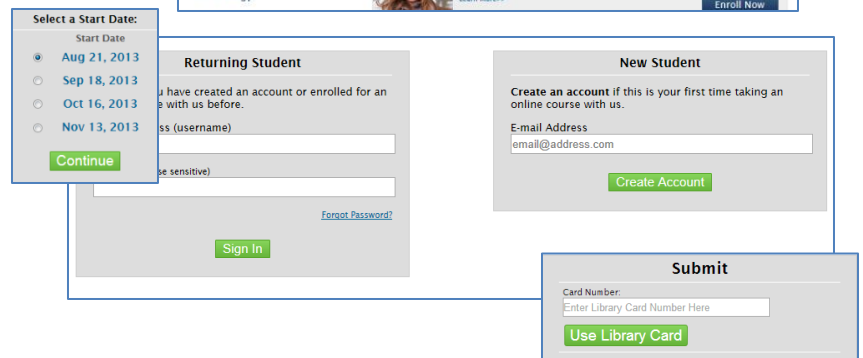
Enroll Now

Select a Start Date:

Start Date

Aug 21, 2013

Sep 18, 2013

Oct 16, 2013

Nov 13, 2013

Continue

Returning Student

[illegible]u have created an account or enrolled for an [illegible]e with us before.

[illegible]ss (username)

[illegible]se sensitive)

Forgot Password?

Sign In

New Student

**Create an account** if this is your first time taking an online course with us.

E-mail Address

email@address.com

Create Account

Submit

Card Number:

Enter Library Card Number Here

Use Library Card